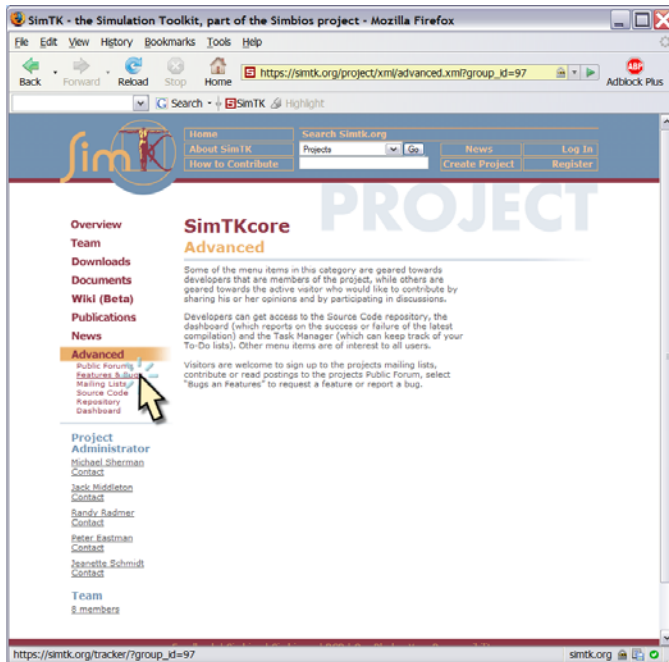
SimTK - the Simulation Toolkit, part of the Simbios project - Mozilla Firefox

File Edit View History Bookmarks Tools Help

Back Forward Reload Stop Home https://simtk.org/project/xml/advanced.xml?group_id=97 Adblock Plus

Search SimTK Highlight

SimTK

Home
About SimTK
How to Contribute
Search Simtk.org
Projects Go
News
Create Project
Log In
Register

PROJECT

Overview
Team
Downloads
Documents
Wiki (Beta)
Publications
News
Advanced
Public Forums
Features & Bugs
Mailing Lists
Source Code Repository
Dashboard

SimTKcore
Advanced

Some of the menu items in this category are geared towards developers that are members of the project, while others are geared towards the active visitor who would like to contribute by sharing his or her opinions and by participating in discussions.

Developers can get access to the Source Code repository, the dashboard (which reports on the success or failure of the latest compilation) and the Task Manager (which can keep track of your To-Do lists). Other menu items are of interest to all users.

Visitors are welcome to sign up to the projects mailing lists, contribute or read postings to the projects Public Forum, select "Bugs an Features" to request a feature or report a bug.

Project Administrator
Michael Sherman
Contact
Jack Middleton
Contact
Randy Radmer
Contact
Peter Eastman
Contact
Jeanette Schmidt
Contact

Team
8 members

https://simtk.org/tracker/?group_id=97
simtk.org